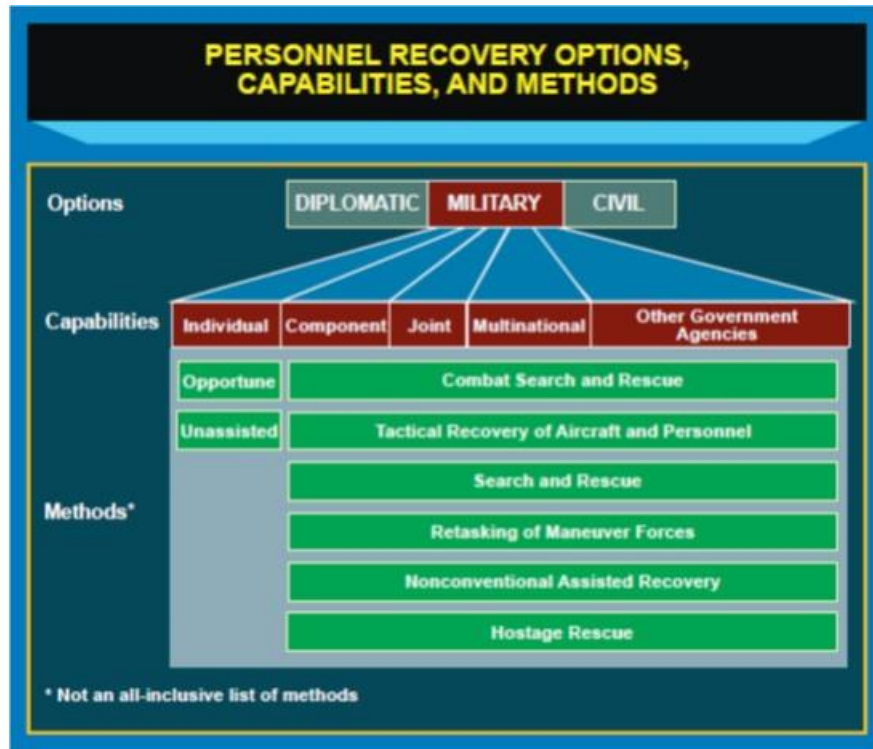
PERSONNEL RECOVERY OPTIONS, CAPABILITIES, AND METHODS

Options

DIPLOMATIC

MILITARY

CIVIL

Capabilities

Individual

Component

Joint

Multinational

Other Government Agencies

Methods*

Opportune

Unassisted

Combat Search and Rescue

Tactical Recovery of Aircraft and Personnel

Search and Rescue

Retasking of Maneuver Forces

Nonconventional Assisted Recovery

Hostage Rescue

* Not an all-inclusive list of methods